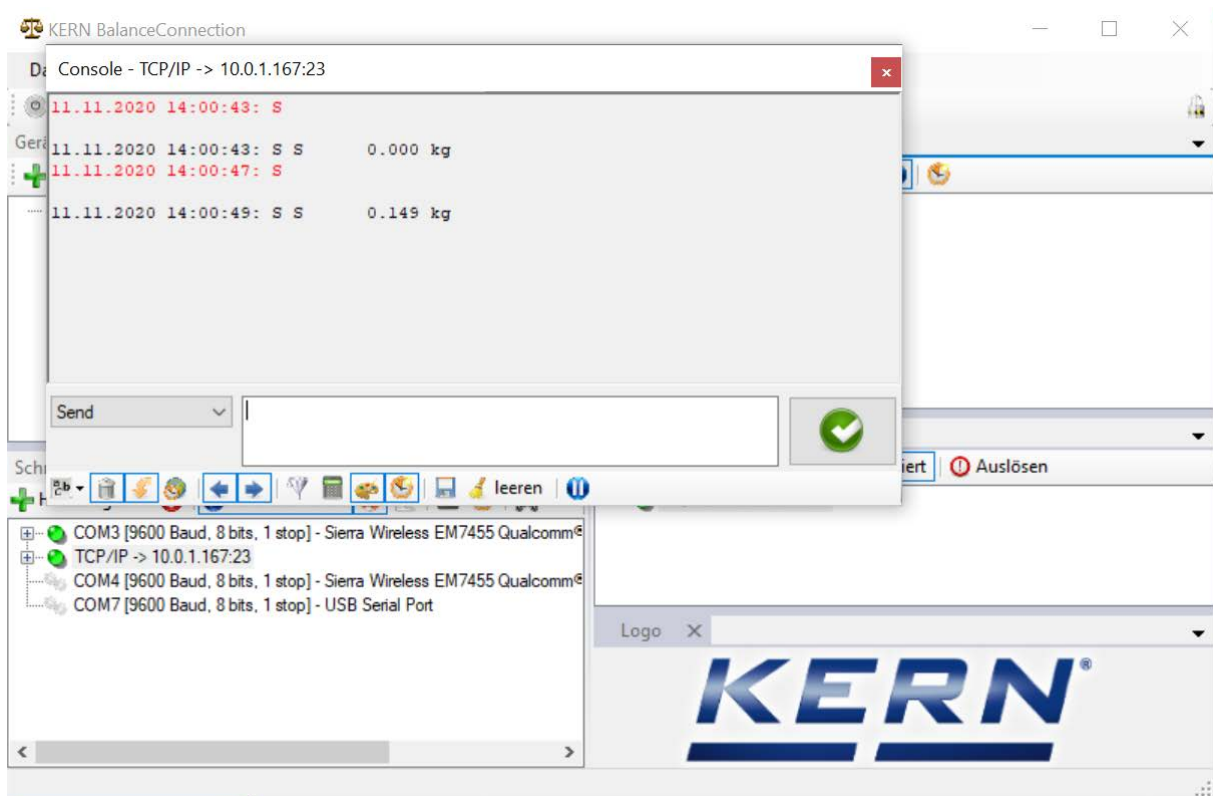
KERN BalanceConnection

Da

Console - TCP/IP -> 10.0.1.167:23

11.11.2020 14:00:43: S

11.11.2020 14:00:43: S S 0.000 kg
11.11.2020 14:00:47: S

11.11.2020 14:00:49: S S 0.149 kg

Gerä

Send

leeren

Sch

iert

Auslösen

COM3 [9600 Baud, 8 bits, 1 stop] - Sierra Wireless EM7455 Qualcomm
TCP/IP -> 10.0.1.167:23
COM4 [9600 Baud, 8 bits, 1 stop] - Sierra Wireless EM7455 Qualcomm
COM7 [9600 Baud, 8 bits, 1 stop] - USB Serial Port

Logo

KERN®